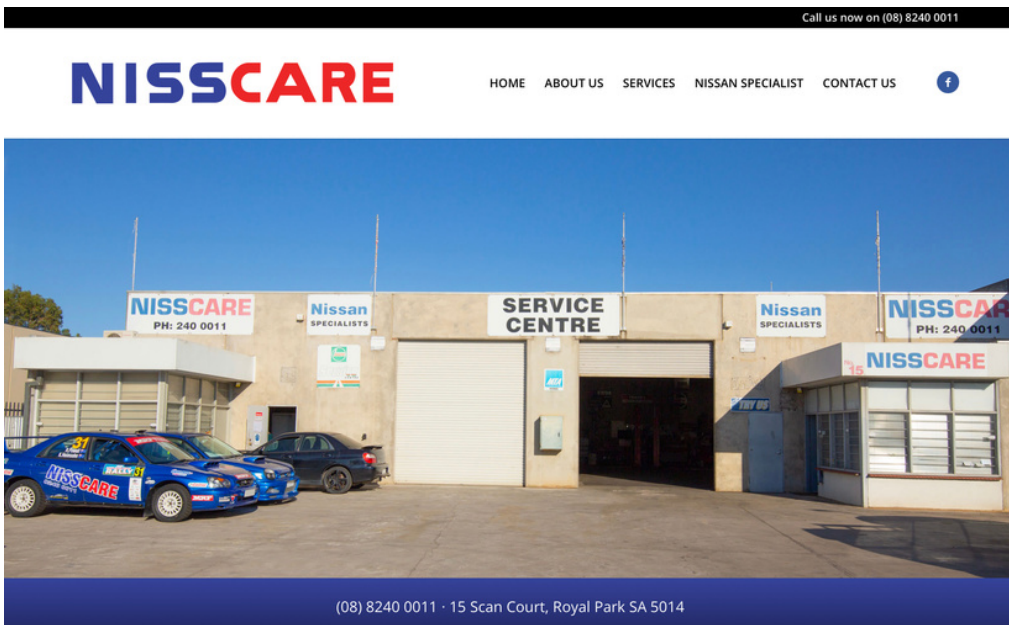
Call us now on (08) 8240 0011

NISSCARE

HOME ABOUT US SERVICES NISSAN SPECIALIST CONTACT US

f

NISSCARE
PH: 240 0011

Nissan
SPECIALISTS

SERVICE
CENTRE

Nissan
SPECIALISTS

NISSCAR
PH: 240 0011

15 NISSCARE

NISSCARE

31

(08) 8240 0011 · 15 Scan Court, Royal Park SA 5014